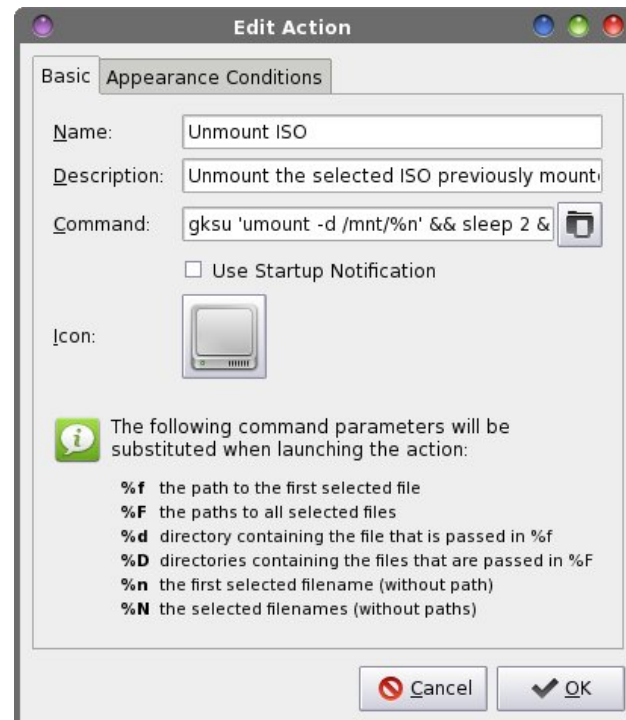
Edit Action

Basic | Appearance Conditions

Name: Unmount ISO

Description: Unmount the selected ISO previously mount

Command: gksu 'umount -d /mnt/%n' && sleep 2 &

☐ Use Startup Notification

Icon:

The following command parameters will be substituted when launching the action:

%f the path to the first selected file
%F the paths to all selected files
%d directory containing the file that is passed in %f
%D directories containing the files that are passed in %F
%n the first selected filename (without path)
%N the selected filenames (without paths)

Cancel | OK